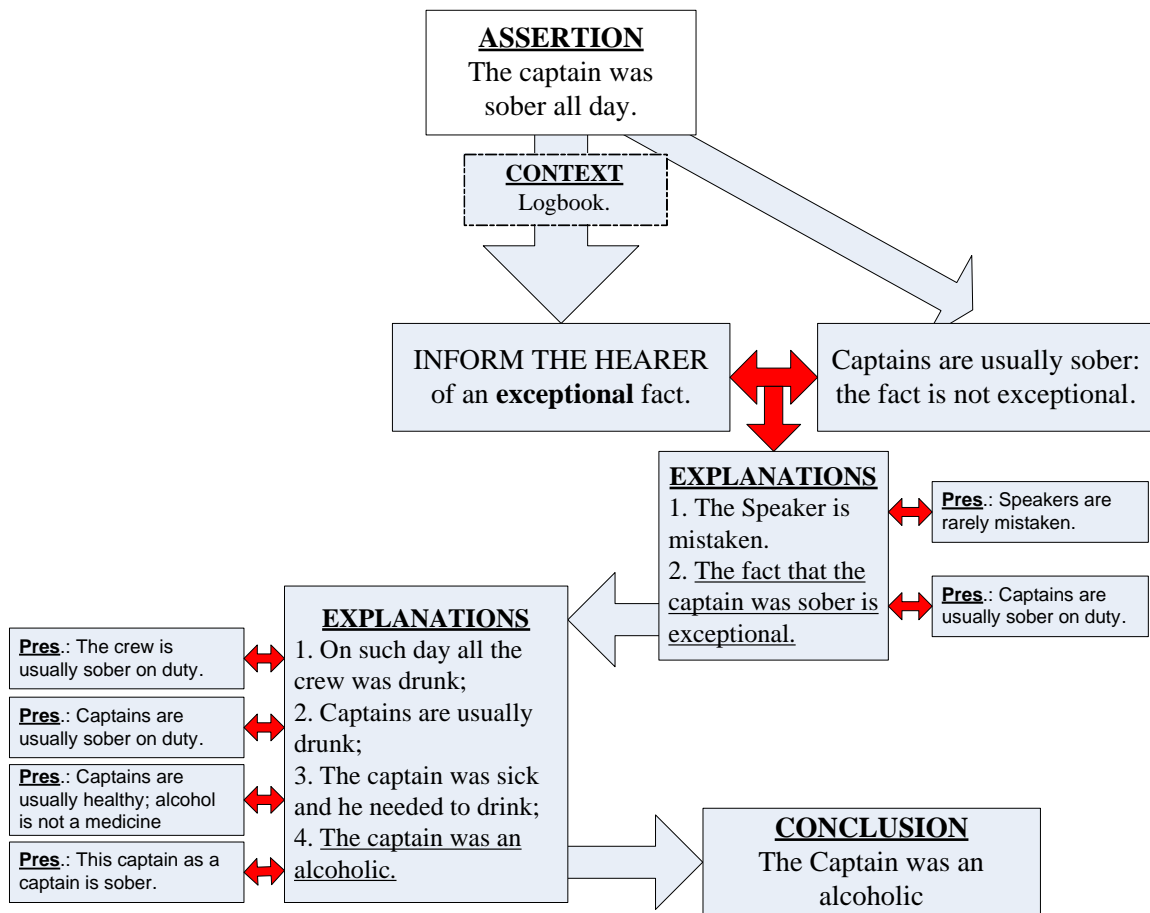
ASSERTION
The captain was sober all day.

CONTEXT
Logbook.

INFORM THE HEARER of an exceptional fact.

Captains are usually sober: the fact is not exceptional.

EXPLANATIONS
1. The Speaker is mistaken.
2. The fact that the captain was sober is exceptional.

Pres.: Speakers are rarely mistaken.

Pres.: Captains are usually sober on duty.

Pres.: The crew is usually sober on duty.

Pres.: Captains are usually sober on duty.

Pres.: Captains are usually healthy; alcohol is not a medicine

Pres.: This captain as a captain is sober.

EXPLANATIONS
1. On such day all the crew was drunk;
2. Captains are usually drunk;
3. The captain was sick and he needed to drink;
4. The captain was an alcoholic.

CONCLUSION
The Captain was an alcoholic